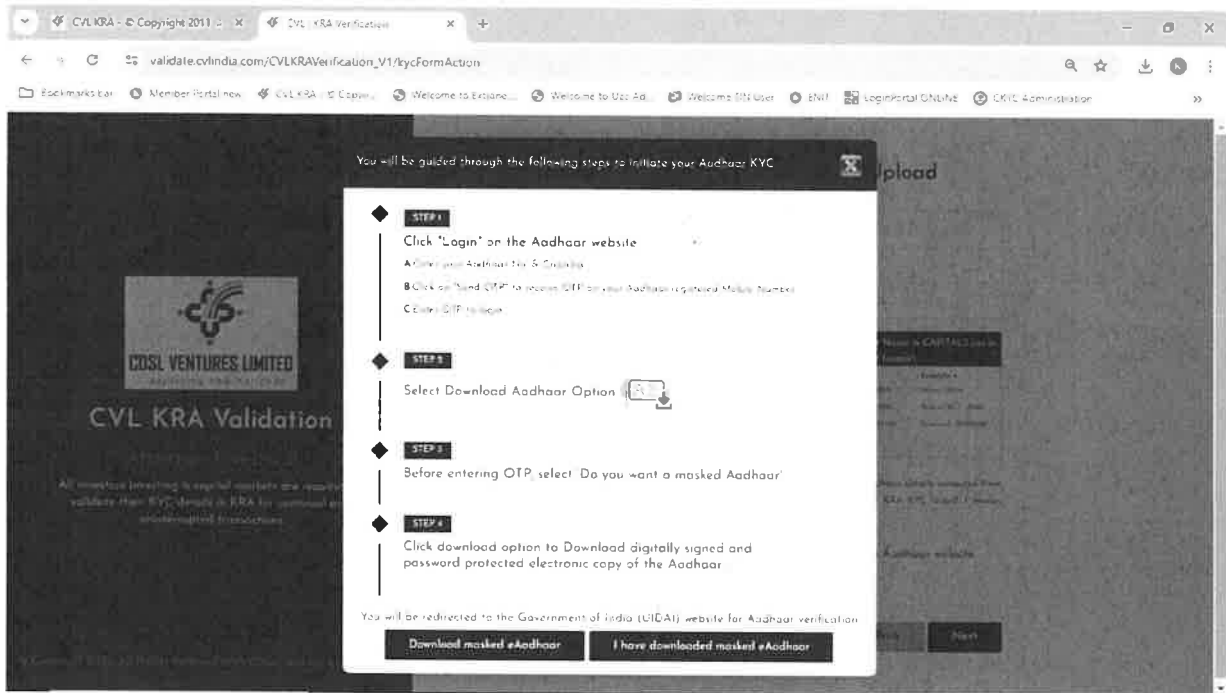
CVL KRA - © Copyright 2011 × CVL KRA Verification × +

validate.cvlindia.com/CVLKRAVerification_V1/kycFormAction

Bookmarks bar Member Portal new CVL KRA - © Copyri... Welcome to Extrane... Welcome to Ucc Ad... Welcome SIN User ENIT LoginPortal ONLINE CKYC Administration

COSL VENTURES LIMITED

CVL KRA Validation

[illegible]

Upload

You will be guided through the following steps to initiate your Aadhaar KYC

STEP 1

Click "Login" on the Aadhaar website

A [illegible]

B Click on "Send OTP" to receive OTP on your Aadhaar registered Mobile Number

C Enter OTP to login

STEP 2

Select Download Aadhaar Option

STEP 3

Before entering OTP, select 'Do you want a masked Aadhaar'

STEP 4

Click download option to Download digitally signed and password protected electronic copy of the Aadhaar

You will be redirected to the Government of India (UIDAI) website for Aadhaar verification

Download masked eAadhaar

I have downloaded masked eAadhaar

Next